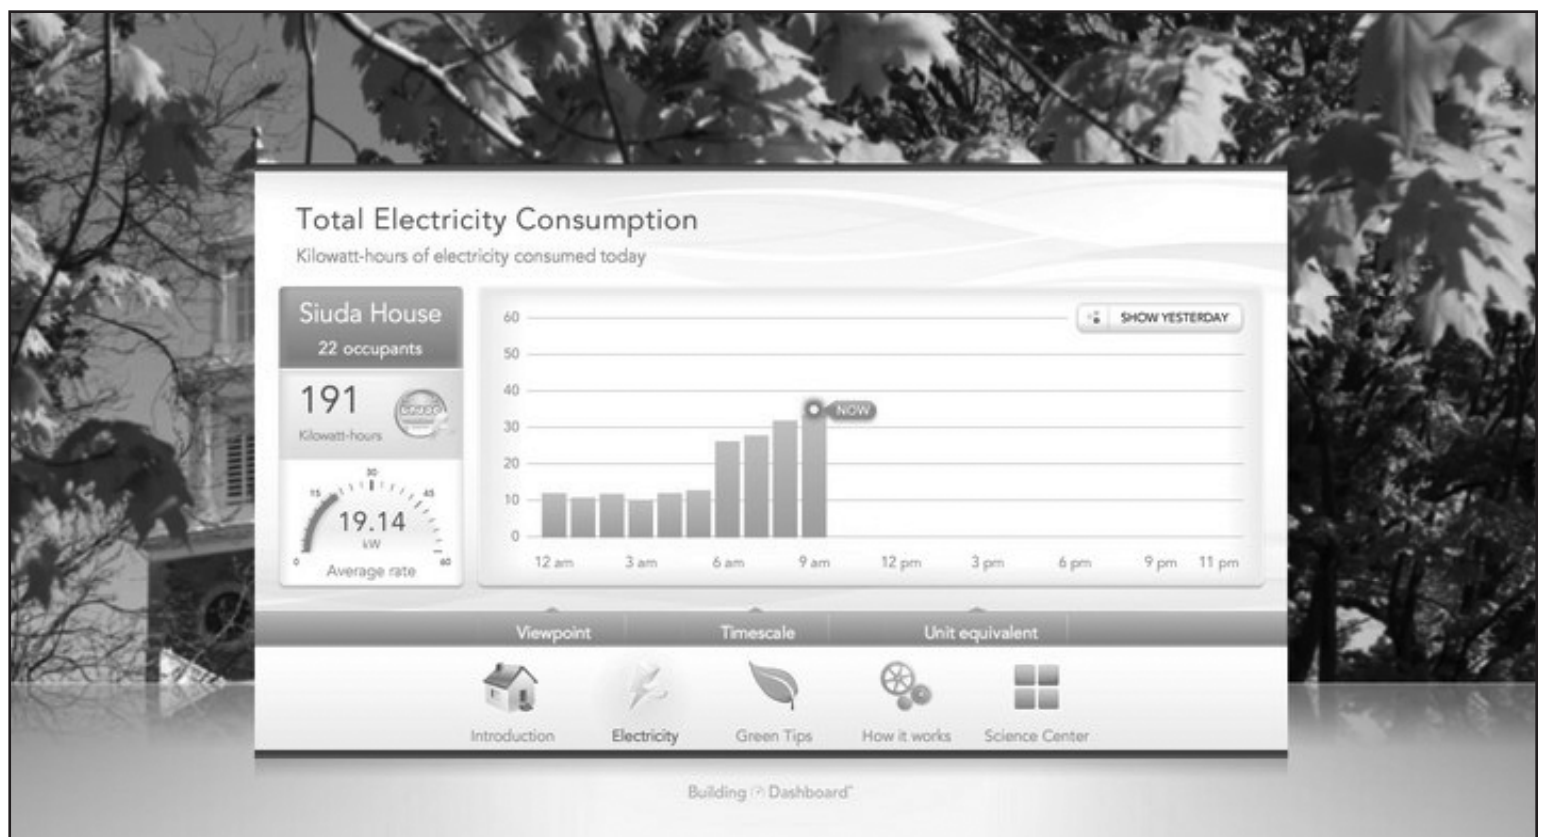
Total Electricity Consumption
Kilowatt-hours of electricity consumed today

Siuda House
22 occupants

191
Kilowatt-hours

19.14
kW
Average rate

0 15 30 45 60

SHOW YESTERDAY

60
50
40
30
20
10
0

NOW

12 am 3 am 6 am 9 am 12 pm 3 pm 6 pm 9 pm 11 pm

Viewpoint Timescale Unit equivalent

Introduction Electricity Green Tips How it works Science Center

Building Dashboard